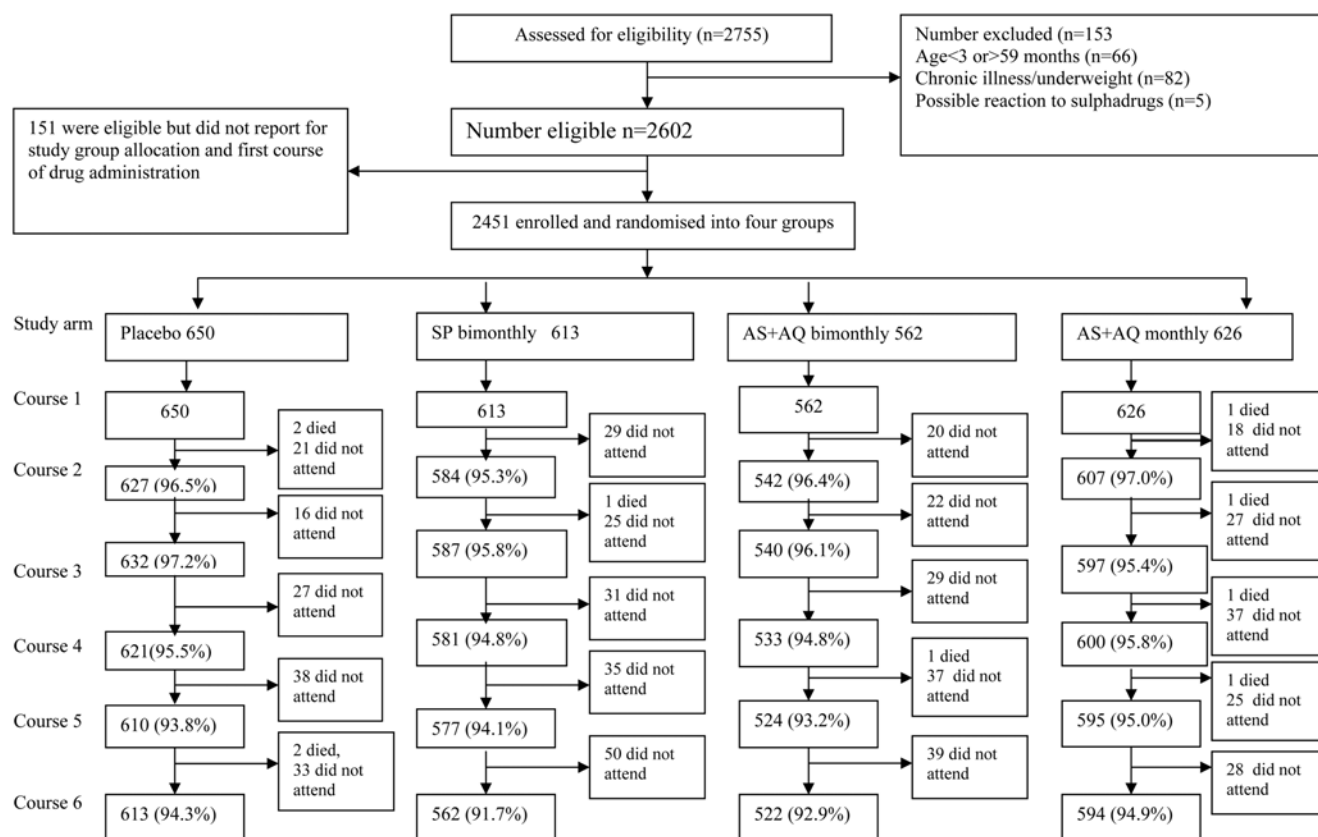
Assessed for eligibility (n=2755)

Number excluded (n=153
Age<3 or>59 months (n=66)
Chronic illness/underweight (n=82)
Possible reaction to sulphadrugs (n=5)

151 were eligible but did not report for study group allocation and first course of drug administration

Number eligible n=2602

2451 enrolled and randomised into four groups

Study arm

Placebo 650

SP bimonthly 613

AS+AQ bimonthly 562

AS+AQ monthly 626

Course 1

650

2 died
21 did not attend

Course 2

627 (96.5%)

16 did not attend

632 (97.2%)

Course 3

27 did not attend

Course 4

621(95.5%)

38 did not attend

Course 5

610 (93.8%)

2 died,
33 did not attend

Course 6

613 (94.3%)

613

29 did not attend

584 (95.3%)

1 died
25 did not attend

587 (95.8%)

31 did not attend

581 (94.8%)

35 did not attend

577 (94.1%)

50 did not attend

562 (91.7%)

562

20 did not attend

542 (96.4%)

22 did not attend

540 (96.1%)

29 did not attend

533 (94.8%)

1 died
37 did not attend

524 (93.2%)

39 did not attend

522 (92.9%)

626

1 died
18 did not attend

607 (97.0%)

1 died
27 did not attend

597 (95.4%)

1 died
37 did not attend

600 (95.8%)

1 died
25 did not attend

595 (95.0%)

28 did not attend

594 (94.9%)